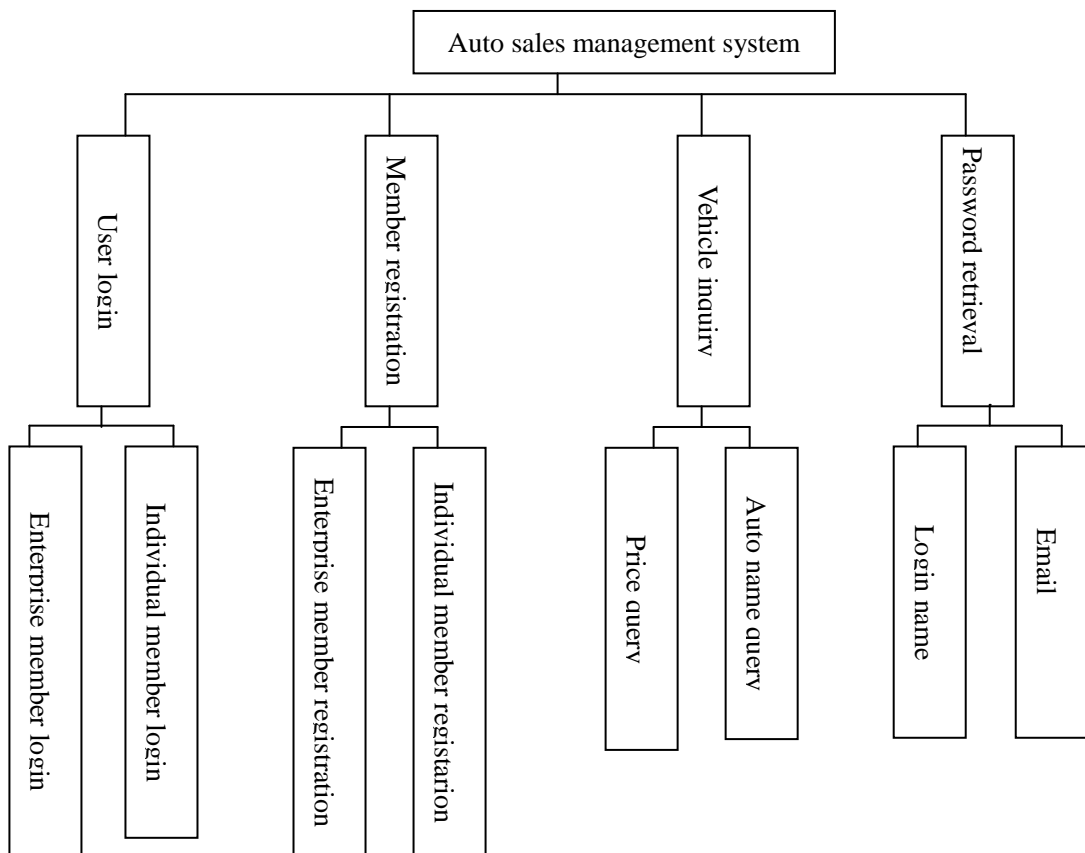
Auto sales management system

User login

Member registration

Vehicle inquiry

Password retrieval

Enterprise member login

Individual member login

Enterprise member registration

Individual member registration

Price query

Auto name query

Login name

Email